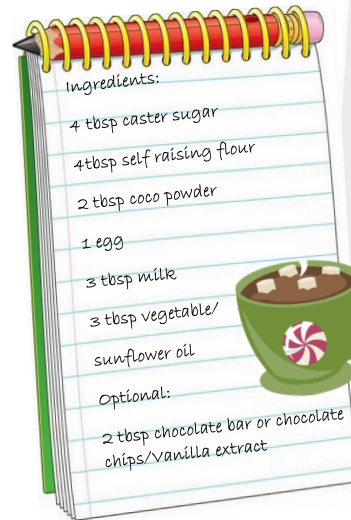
Ingredients:

4 tbsp caster sugar

4tbsp self raising flour

2 tbsp coco powder

1 egg

3 tbsp milk

3 tbsp vegetable/

sunflower oil

Optional:

2 tbsp chocolate bar or chocolate chips/Vanilla extract